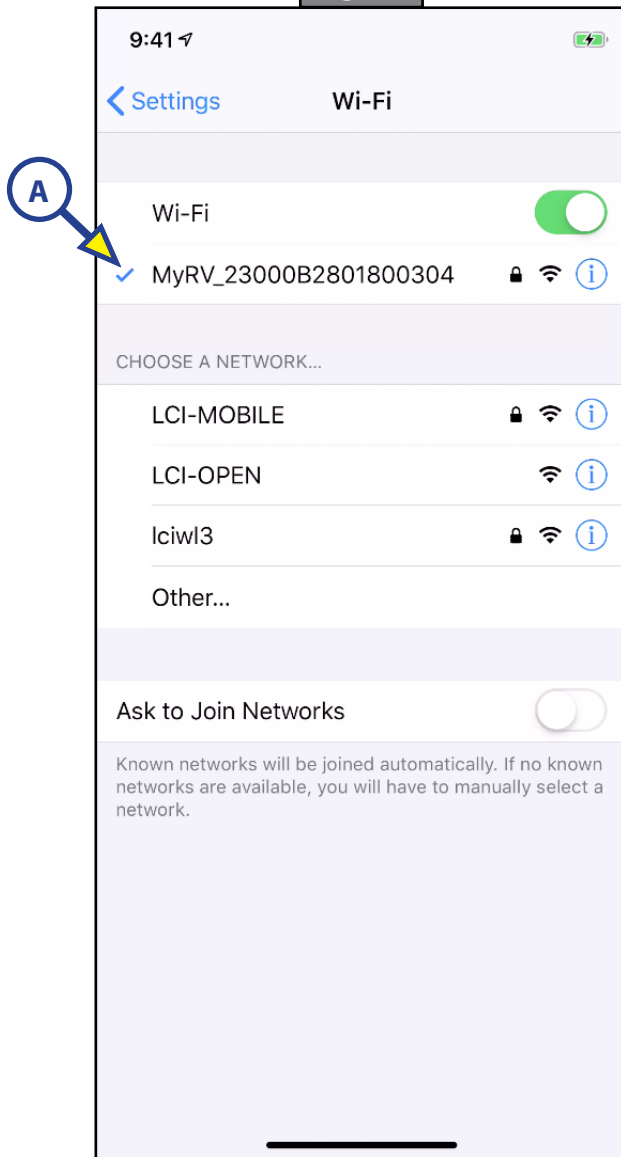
9:41

Settings Wi-Fi

A

Wi-Fi

MyRV_23000B2801800304

CHOOSE A NETWORK...

LCI-MOBILE

LCI-OPEN

lciwl3

Other...

Ask to Join Networks

Known networks will be joined automatically. If no known networks are available, you will have to manually select a network.